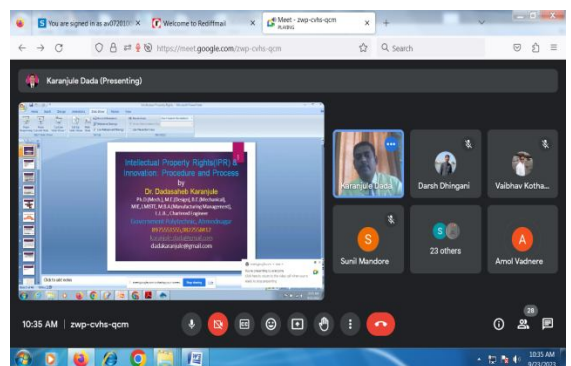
You are signed in as av07201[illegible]
Welcome to Rediffmail
Meet - zwp-cvhs-qcm
PLAYING
https://meet.google.com/zwp-cvhs-qcm
Search
Karanjule Dada (Presenting)
Intellectual Property Rights(IPR) & Innovation: Procedure and Process
by
Dr. Dadasaheb Karanjule
Ph.D(Mech.), M.E.(Design), B.E.(Mechanical), MIE, LMISTE, M.B.A.(Manufacturing Management), L.L.B., Chartered Engineer
Government Polytechnic, Ahmednagar
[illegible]
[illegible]
dadakaranjule@gmail.com
Click to add notes
Karanjule Dada
Darsh Dhingani
Vaibhav Kotha...
Sunil Mandore
23 others
Amol Vadnere
10:35 AM | zwp-cvhs-qcm
28
10:35 AM
9/23/2023